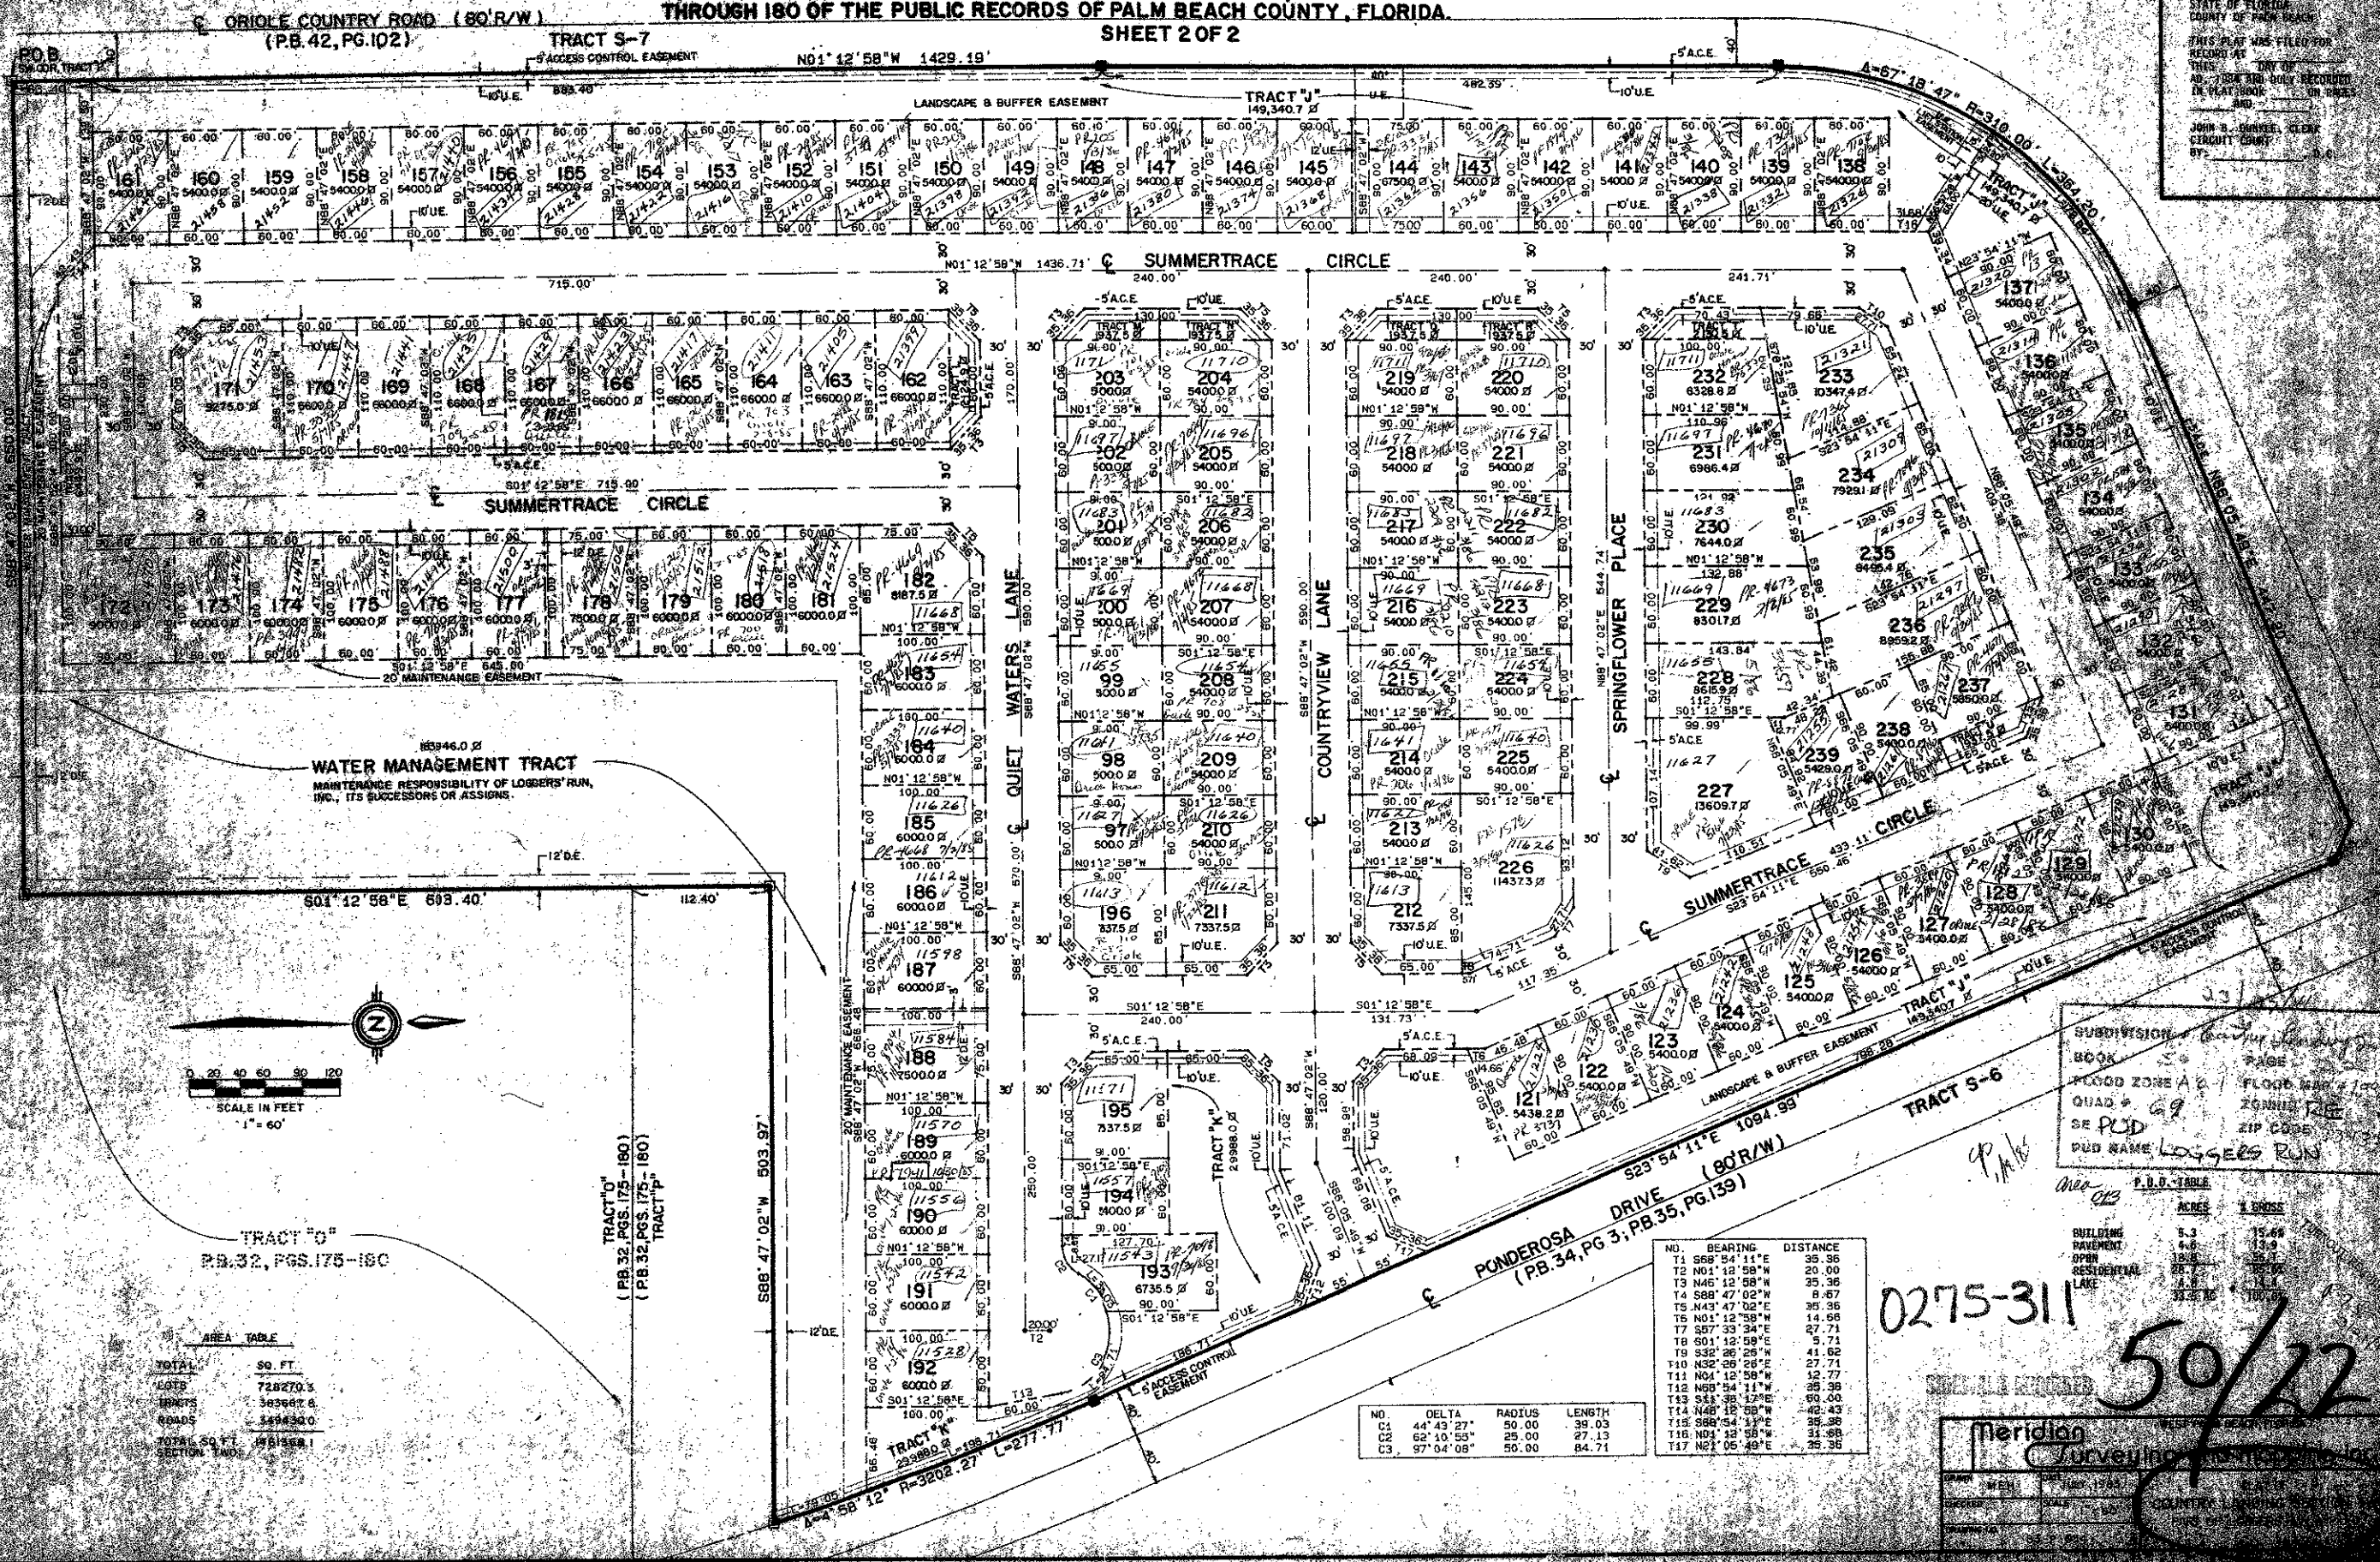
THROUGH 180 OF THE PUBLIC RECORDS OF PALM BEACH COUNTY, FLORIDA.
SHEET 2 OF 2

℄ ORIOLE COUNTRY ROAD (80'R/W)
(P.B.42, PG.102)
TRACT S-7
5' ACCESS CONTROL EASEMENT
N01°12'58"W 1429.19'
TRACT "J"
149,340.7 Ø
LANDSCAPE & BUFFER EASEMENT
Δ=67°18'47" R=310.00' L=364.20'

STATE OF FLORIDA
COUNTY OF PALM BEACH
THIS PLAT WAS FILED FOR RECORD AT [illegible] THIS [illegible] DAY OF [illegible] AD, 1984 AND DULY RECORDED IN PLAT BOOK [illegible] ON PAGES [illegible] AND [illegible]
JOHN B. DUNKLE, CLERK CIRCUIT COURT
BY: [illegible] D.C.

161 160 159 158 157 156 155 154 153 152 151 150 149 148 147 146 145 144 143 142 141 140 139 138

N01°12'58"W 1436.71' ℄ SUMMERTRACE CIRCLE

171 170 169 168 167 166 165 164 163 162

℄ SUMMERTRACE CIRCLE
S01°12'58"E 715.00'

174 173 174 175 176 177 178 179 180 181 182

20' MAINTENANCE EASEMENT
S01°12'58"E 645.80

WATER MANAGEMENT TRACT
183946.0 Ø
MAINTENANCE RESPONSIBILITY OF LOGGERS' RUN, INC., ITS SUCCESSORS OR ASSIGNS.

S01°12'58"E 603.40'

℄ QUIET WATERS LANE
S88°47'02"W 590.00

203 204 202 205 201 206 200 207 99 208 98 209 97 210 196 211

℄ COUNTRYVIEW LANE
S88°47'02"W 590.00

219 220 218 221 217 222 216 223 215 224 214 225 213 226 212

℄ SPRINGFLOWER PLACE
N88°47'02"E 544.74

232 233 231 234 230 235 229 236 228 237 238 227 239

137 136 135 134 133 132 131 130 129 128 127 126 125 124 123 122 121

℄ SUMMERTRACE CIRCLE
S23°54'11"E 550.46

TRACT "J"
149,340.7
LANDSCAPE & BUFFER EASEMENT

183 184 185 186 187 188 189 190 191 192

195 194 193
TRACT "K"
29988.0 Ø

TRACT S-6
S23°54'11"E 1094.99
℄ PONDEROSA DRIVE (80'R/W)
(P.B.34, PG 3, P.B.35, PG.139)

5' ACCESS CONTROL EASEMENT
Δ=4°58'12" R=3202.27' L=277.77'

TRACT "K"

SCALE IN FEET
1"=60'

TRACT "O"
P.B.32, PGS.175-180

TRACT "O"
(P.B.32, PGS.175-180)
TRACT "P"

S88°47'02"W 503.97'

AREA TABLE
| | SQ.FT. |
|---|---|
| TOTAL | |
| LOTS | 728270.3 |
| TRACTS | 383667.8 |
| ROADS | 349432.0 |
| TOTAL SQ.FT. SECTION TWO | 1461368.1 |

| NO. | DELTA | RADIUS | LENGTH |
|---|---|---|---|
| C1 | 44°43'27" | 50.00 | 39.03 |
| C2 | 62°10'55" | 25.00 | 27.13 |
| C3 | 97°04'08" | 50.00 | 84.71 |

| NO. | BEARING | DISTANCE |
|---|---|---|
| T1 | S88°54'11"E | 35.36 |
| T2 | N01°12'58"W | 20.00 |
| T3 | N46°12'58"W | 35.36 |
| T4 | S88°47'02"W | 8.67 |
| T5 | N43°47'02"E | 35.36 |
| T6 | N01°12'58"W | 14.66 |
| T7 | S57°33'34"E | 27.71 |
| T8 | S01°12'59"E | 5.71 |
| T9 | S32°26'25"W | 41.62 |
| T10 | N32°26'26"E | 27.71 |
| T11 | N01°12'58"W | 12.77 |
| T12 | N68°54'11"W | 35.36 |
| T13 | S43°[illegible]"E | 60.00 |
| T14 | N48°12'58"W | 42.43 |
| T15 | S68°54'11"E | 35.36 |
| T16 | N01°12'58"W | 31.88 |
| T17 | N21°05'49"E | 35.36 |

P.U.D. TABLE
| | ACRES | % GROSS |
|---|---|---|
| BUILDING | 5.3 | 15.6 |
| PAVEMENT | 4.6 | 13.9 |
| OPEN | 18.6 | 55.9 |
| RESIDENTIAL LAKE | 4.8 | 14.6 |
| | 33.3 AC | 100.0 |

SUBDIVISION Country Landing
BOOK 50 PAGE
FLOOD ZONE A6 FLOOD MAP #
QUAD # 69 ZONING RE
SE PUD ZIP CODE
PUD NAME LOGGERS RUN

area 013

0275-311

50/22

Meridian Surveying